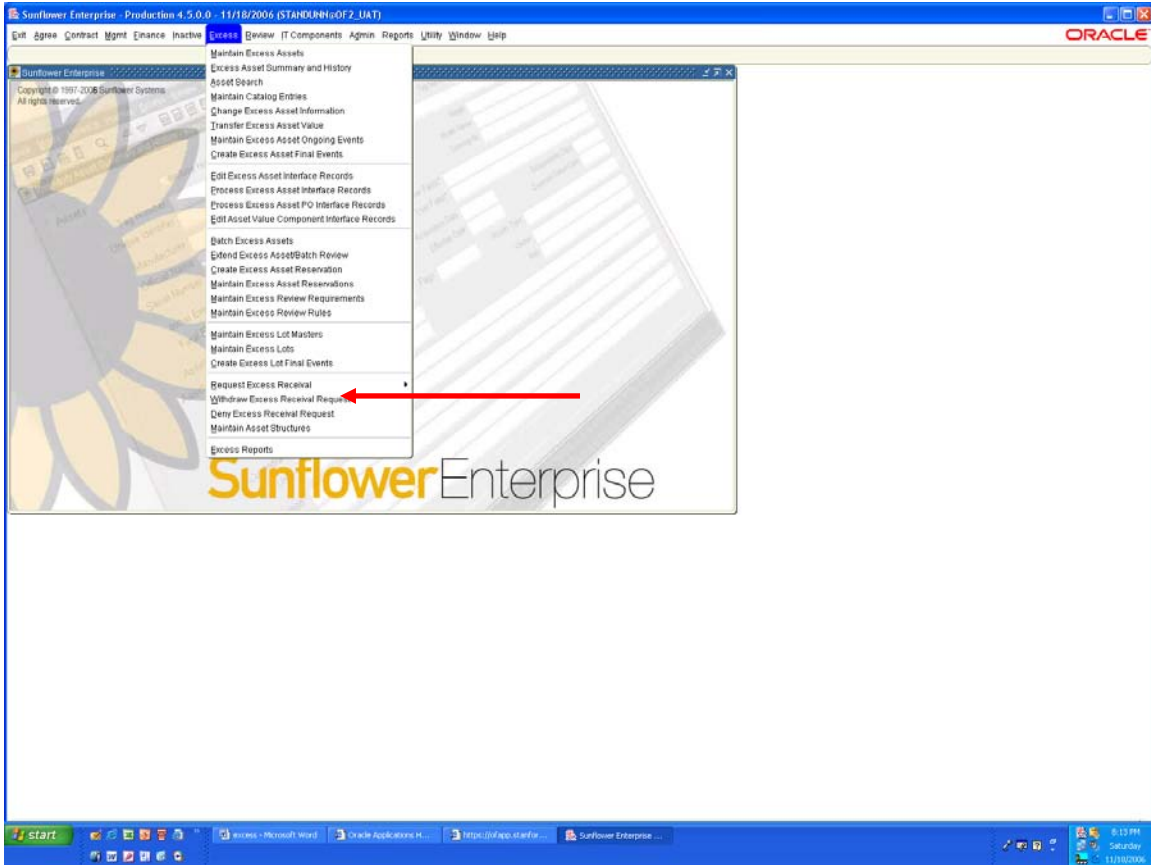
Sunflower Enterprise - Production 4.5.0.0 - 11/18/2006 (STANDUNN@OF2_UAT)

Exit Agree Contract Mgmt Finance Inactive Excess Review IT Components Admin Reports Utility Window Help

ORACLE

Sunflower Enterprise

Copyright © 1997-2006 Sunflower Systems. All rights reserved.

Maintain Excess Assets
Excess Asset Summary and History
Asset Search
Maintain Catalog Entries
Change Excess Asset Information
Transfer Excess Asset Value
Maintain Excess Asset Ongoing Events
Create Excess Asset Final Events

Edit Excess Asset Interface Records
Process Excess Asset Interface Records
Process Excess Asset PO Interface Records
Edit Asset Value Component Interface Records

Batch Excess Assets
Extend Excess Asset/Batch Review
Create Excess Asset Reservation
Maintain Excess Asset Reservations
Maintain Excess Review Requirements
Maintain Excess Review Rules

Maintain Excess Lot Masters
Maintain Excess Lots
Create Excess Lot Final Events

Request Excess Receival
Withdraw Excess Receival Request
Deny Excess Receival Request
Maintain Asset Structures

Excess Reports

Sunflower Enterprise

start | excess - Microsoft Word | Oracle Applications H... | https://ofapp.stanfor... | Sunflower Enterprise ...

6:13 PM Saturday 11/18/2006